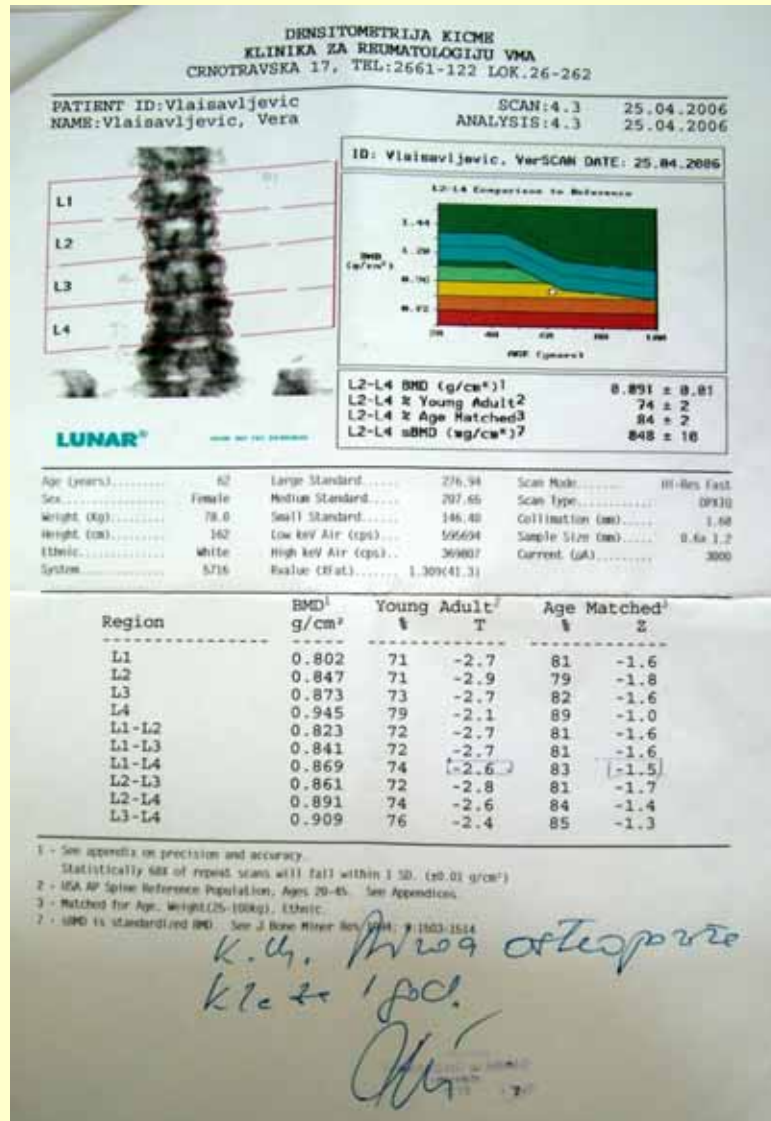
DENSITOMETRIJA KICME
KLINIKA ZA REUMATOLOGIJU VMA
CRNOTRAVSKA 17, TEL:2661-122 LOK.26-262

PATIENT ID:Vlaisavljevic
NAME:Vlaisavljevic, Vera

SCAN:4.3 25.04.2006
ANALYSIS:4.3 25.04.2006

ID: Vlaisavljevic, VerSCAN DATE: 25.04.2006

L2-L4 Comparison to Reference

L1
L2
L3
L4

BMD (g/cm²)
1.44
1.20
0.96
0.72

AGE (years)

LUNAR®

L2-L4 BMD (g/cm²)¹ 0.891 ± 0.01
L2-L4 % Young Adult² 74 ± 2
L2-L4 % Age Matched³ 84 ± 2
L2-L4 sBMD (mg/cm²)⁷ 848 ± 10

Age (years) 62
Sex Female
Weight (Kg) 78.0
Height (cm) 162
Ethnic White
System 5716

Large Standard 276.94
Medium Standard 207.65
Small Standard 146.40
Low keV Air (cps) 595694
High keV Air (cps) 369807
Rvalue (%Fat) 1.309(41.3)

Scan Mode Hi-Res Fast
Scan Type DPX10
Collimation (mm) 1.68
Sample Size (mm) 0.6x 1.2
Current (µA) 3000

| Region | BMD¹ g/cm² | Young Adult² % | T | Age Matched³ % | Z |
|---|---|---|---|---|---|
| L1 | 0.802 | 71 | -2.7 | 81 | -1.6 |
| L2 | 0.847 | 71 | -2.9 | 79 | -1.8 |
| L3 | 0.873 | 73 | -2.7 | 82 | -1.6 |
| L4 | 0.945 | 79 | -2.1 | 89 | -1.0 |
| L1-L2 | 0.823 | 72 | -2.7 | 81 | -1.6 |
| L1-L3 | 0.841 | 72 | -2.7 | 81 | -1.6 |
| L1-L4 | 0.869 | 74 | -2.6 | 83 | -1.5 |
| L2-L3 | 0.861 | 72 | -2.8 | 81 | -1.7 |
| L2-L4 | 0.891 | 74 | -2.6 | 84 | -1.4 |
| L3-L4 | 0.909 | 76 | -2.4 | 85 | -1.3 |

1 - See appendix on precision and accuracy.
Statistically 68% of repeat scans will fall within 1 SD. (±0.01 g/cm²)
2 - USA AP Spine Reference Population, Ages 20-45. See Appendices.
3 - Matched for Age, Weight(25-100kg), Ethnic.
7 - sBMD is standardized BMD. See J Bone Miner Res 1994; 9:1503-1514

K. Ch. Mrog osteoporoze
kleta 1 god.

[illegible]